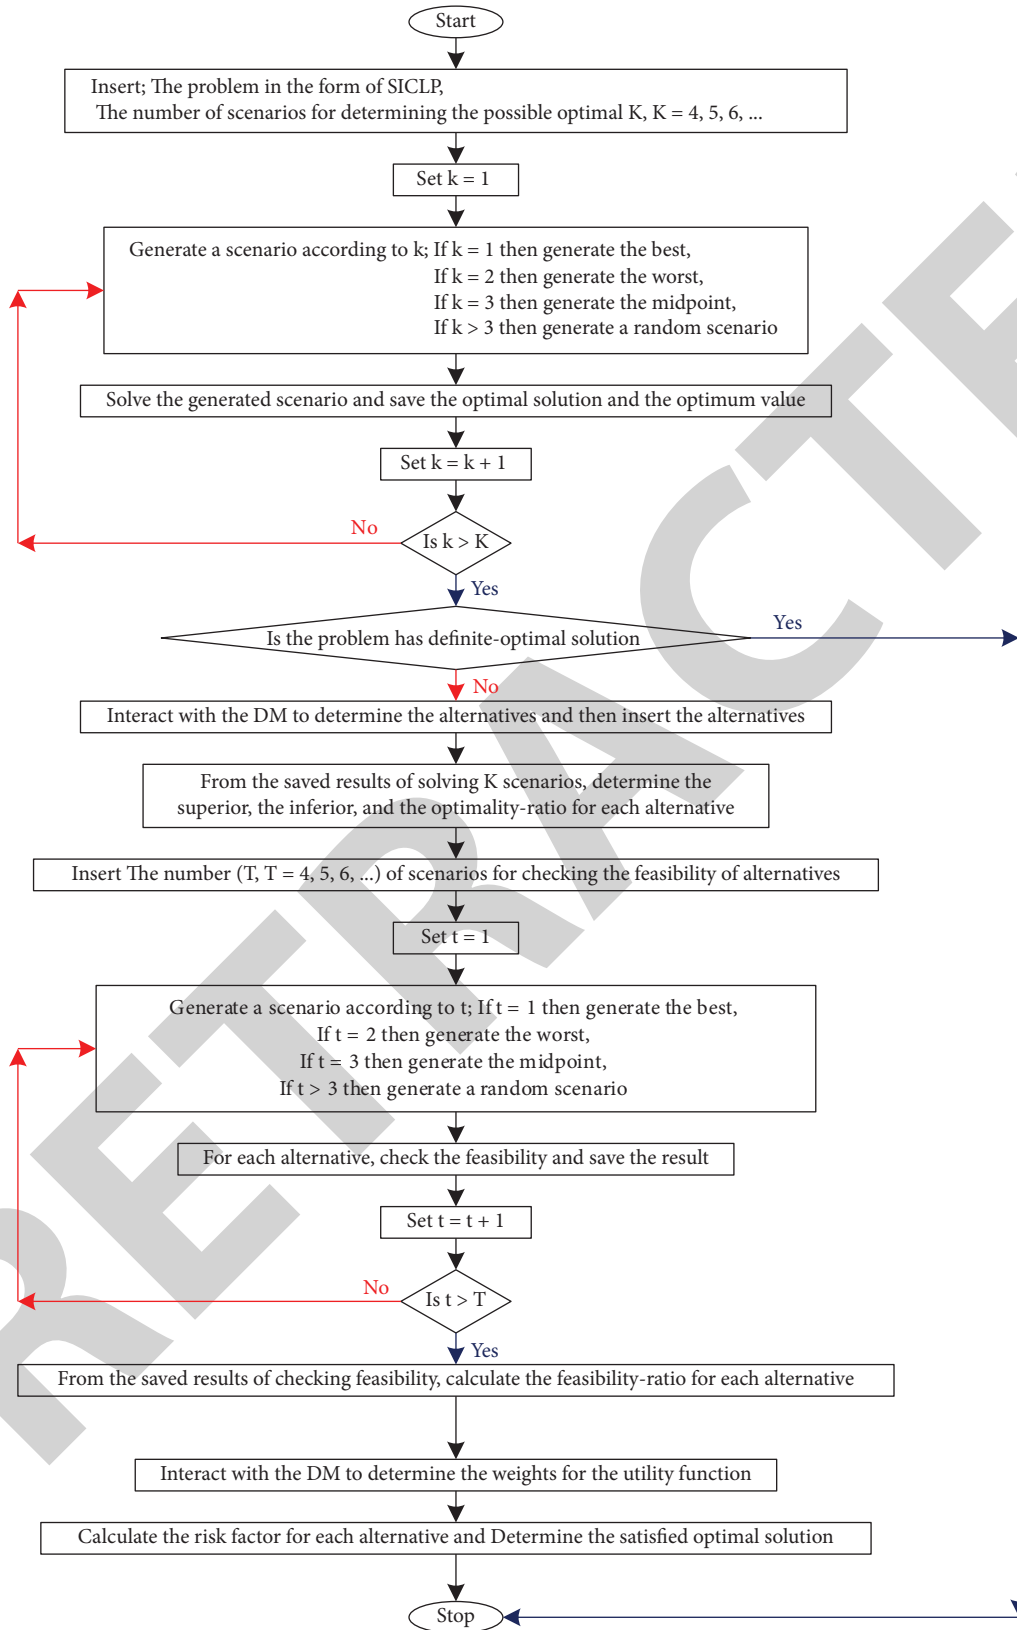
Start

Insert; The problem in the form of SICLP,
The number of scenarios for determining the possible optimal K, K = 4, 5, 6, ...

Set k = 1

Generate a scenario according to k; If k = 1 then generate the best,
If k = 2 then generate the worst,
If k = 3 then generate the midpoint,
If k > 3 then generate a random scenario

Solve the generated scenario and save the optimal solution and the optimum value

Set k = k + 1

No

Is k > K

Yes

Is the problem has definite-optimal solution

Yes

No

Interact with the DM to determine the alternatives and then insert the alternatives

From the saved results of solving K scenarios, determine the superior, the inferior, and the optimality-ratio for each alternative

Insert The number (T, T = 4, 5, 6, ...) of scenarios for checking the feasibility of alternatives

Set t = 1

Generate a scenario according to t; If t = 1 then generate the best,
If t = 2 then generate the worst,
If t = 3 then generate the midpoint,
If t > 3 then generate a random scenario

For each alternative, check the feasibility and save the result

Set t = t + 1

No

Is t > T

Yes

From the saved results of checking feasibility, calculate the feasibility-ratio for each alternative

Interact with the DM to determine the weights for the utility function

Calculate the risk factor for each alternative and Determine the satisfied optimal solution

Stop

RETRACTED